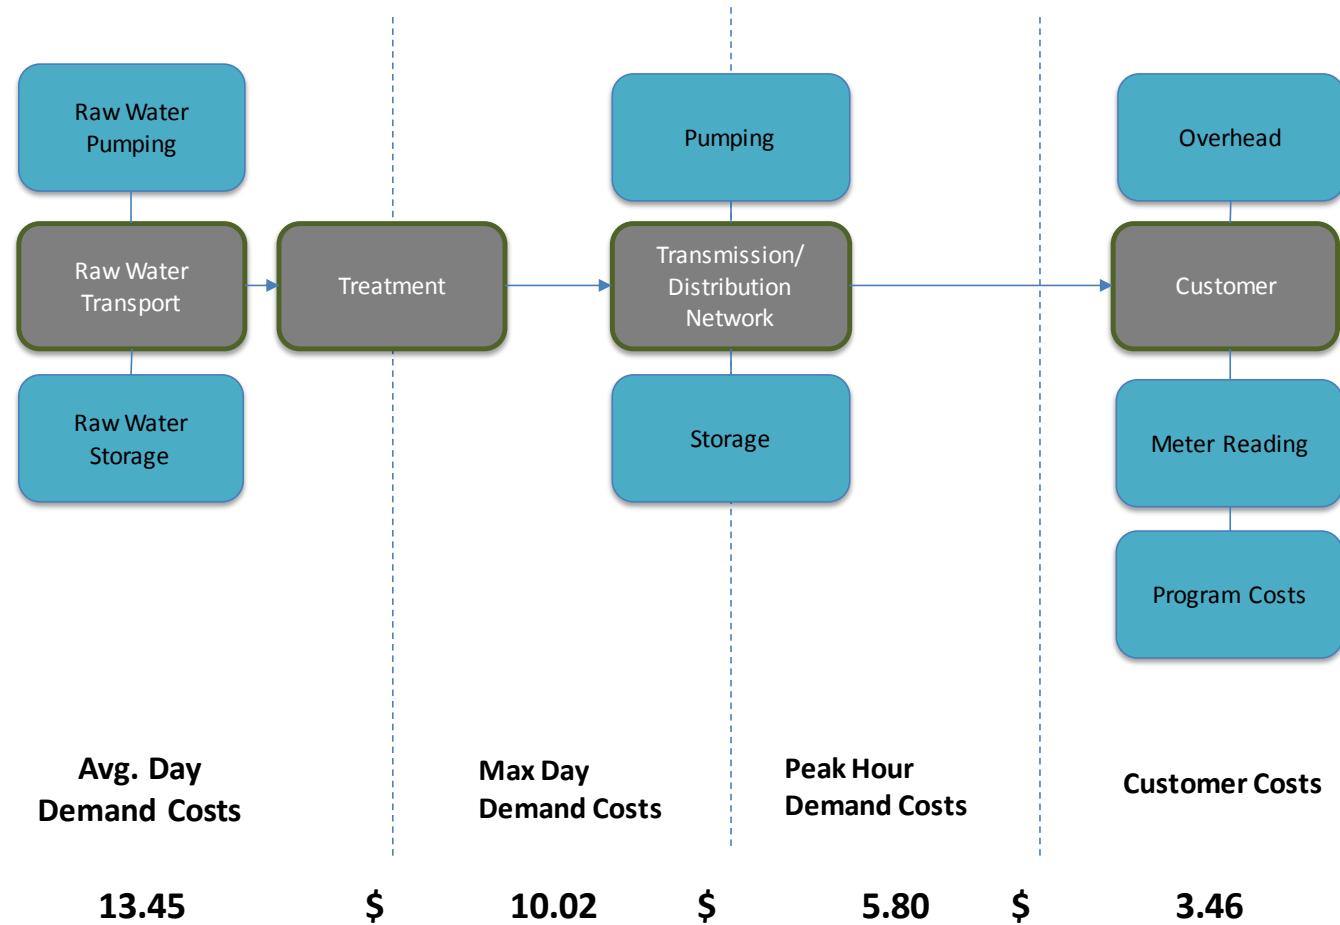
Raw Water Pumping

Raw Water Transport

Raw Water Storage

Treatment

Pumping

Transmission/ Distribution Network

Storage

Overhead

Customer

Meter Reading

Program Costs

Avg. Day Demand Costs

Max Day Demand Costs

Peak Hour Demand Costs

Customer Costs

13.45 $ 10.02 $ 5.80 $ 3.46